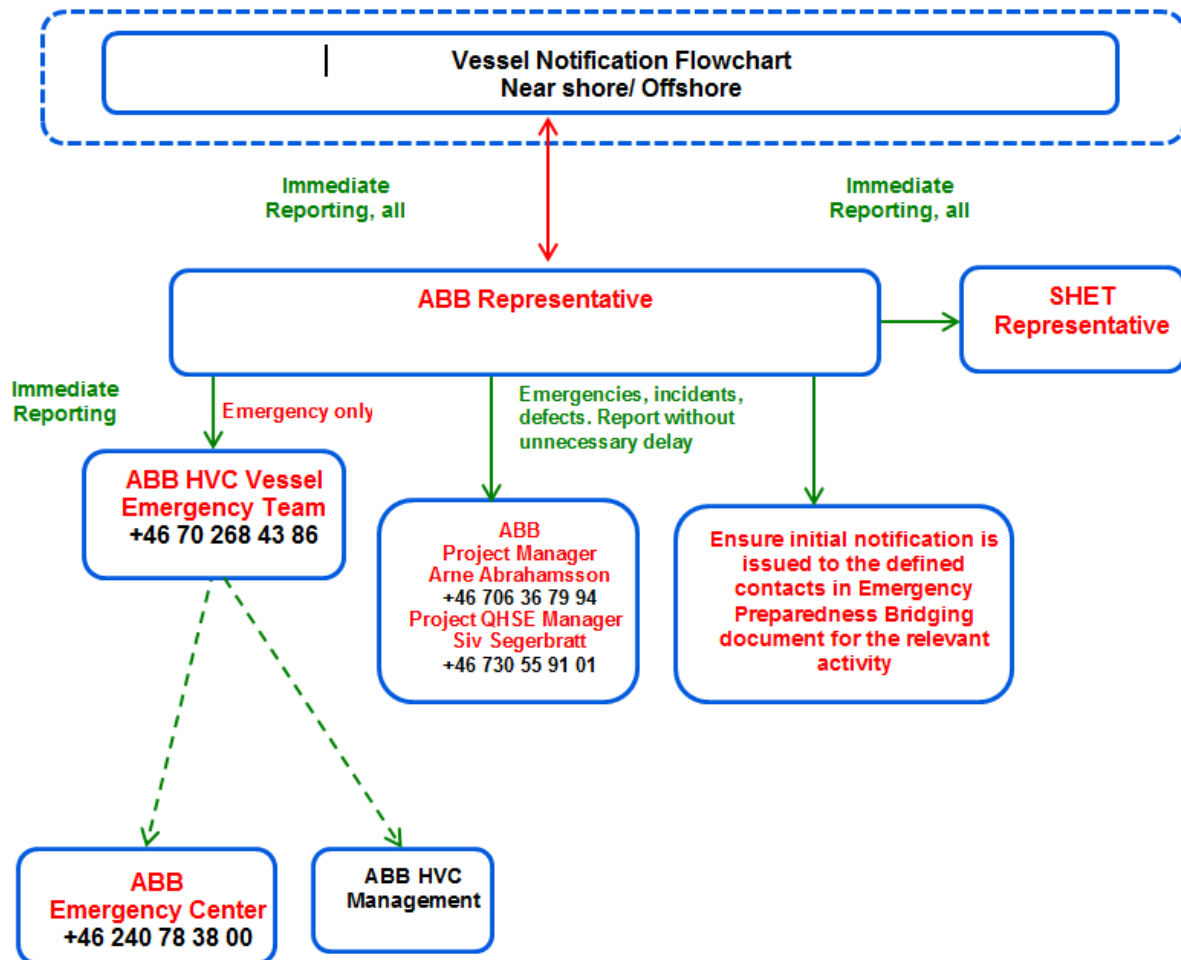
Vessel Notification Flowchart
Near shore/ Offshore

Immediate Reporting, all

Immediate Reporting, all

ABB Representative

SHET Representative

Immediate Reporting

Emergency only

Emergencies, incidents, defects. Report without unnecessary delay

ABB HVC Vessel Emergency Team
+46 70 268 43 86

ABB
Project Manager
Arne Abrahamsson
+46 706 36 79 94
Project QHSE Manager
Siv Segerbratt
+46 730 55 91 01

Ensure initial notification is issued to the defined contacts in Emergency Preparedness Bridging document for the relevant activity

ABB
Emergency Center
+46 240 78 38 00

ABB HVC Management